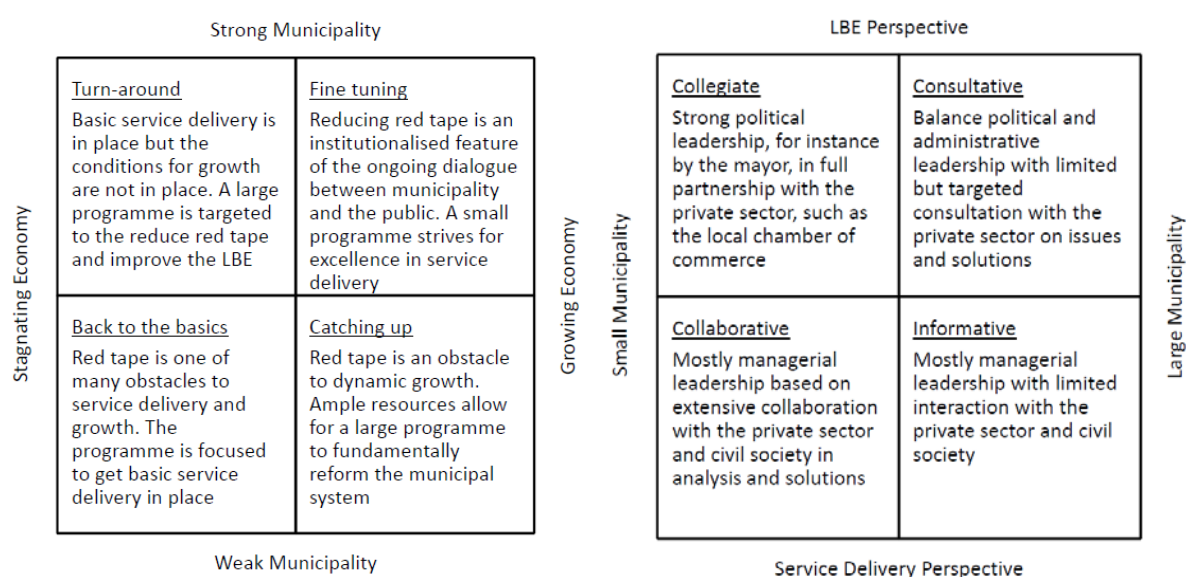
Strong Municipality

Stagnating Economy

| Turn-around<br>Basic service delivery is in place but the conditions for growth are not in place. A large programme is targeted to the reduce red tape and improve the LBE | Fine tuning<br>Reducing red tape is an institutionalised feature of the ongoing dialogue between municipality and the public. A small programme strives for excellence in service delivery |
|---|---|
| Back to the basics<br>Red tape is one of many obstacles to service delivery and growth. The programme is focused to get basic service delivery in place | Catching up<br>Red tape is an obstacle to dynamic growth. Ample resources allow for a large programme to fundamentally reform the municipal system |

Growing Economy

Weak Municipality

LBE Perspective

Small Municipality

| Collegiate<br>Strong political leadership, for instance by the mayor, in full partnership with the private sector, such as the local chamber of commerce | Consultative<br>Balance political and administrative leadership with limited but targeted consultation with the private sector on issues and solutions |
|---|---|
| Collaborative<br>Mostly managerial leadership based on extensive collaboration with the private sector and civil society in analysis and solutions | Informative<br>Mostly managerial leadership with limited interaction with the private sector and civil society |

Large Municipality

Service Delivery Perspective